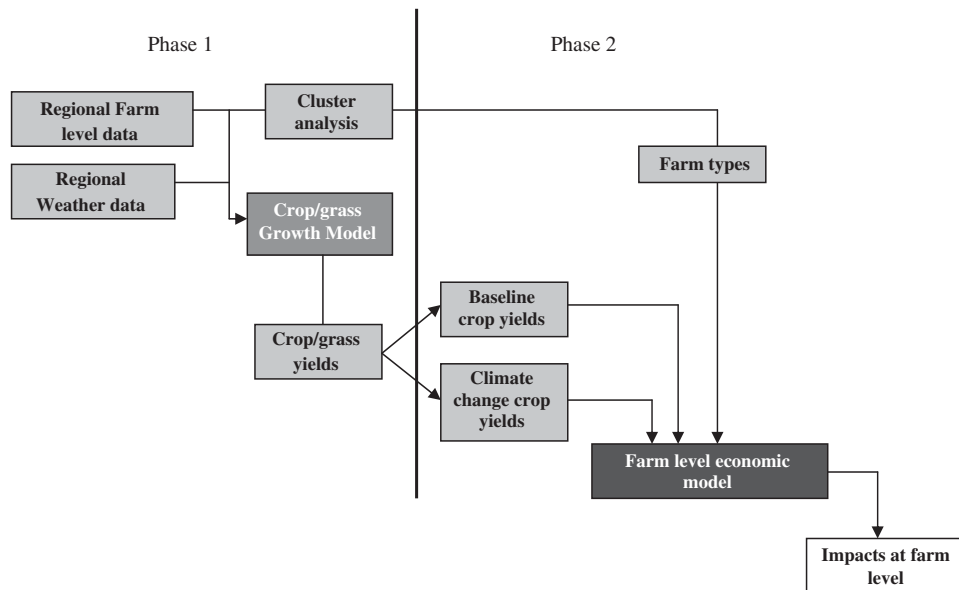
Phase 1

Phase 2

Regional Farm level data

Cluster analysis

Regional Weather data

Farm types

Crop/grass Growth Model

Crop/grass yields

Baseline crop yields

Climate change crop yields

Farm level economic model

Impacts at farm level